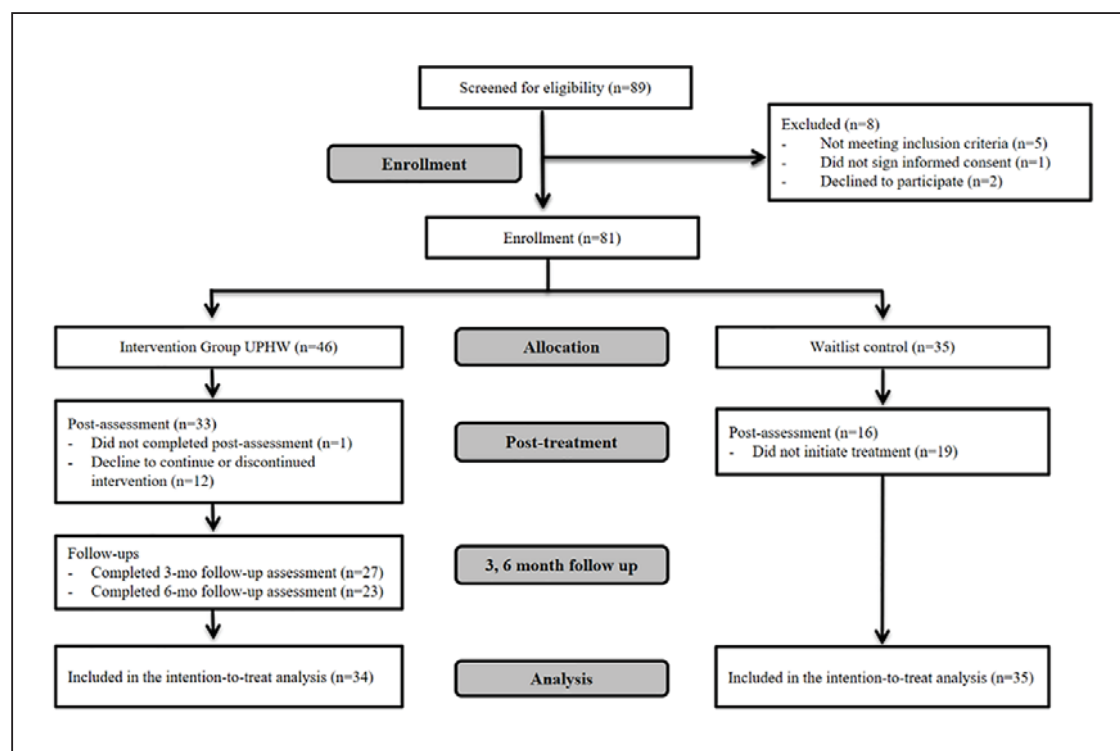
Screened for eligibility (n=89)

Excluded (n=8)
- Not meeting inclusion criteria (n=5)
- Did not sign informed consent (n=1)
- Declined to participate (n=2)

Enrollment

Enrollment (n=81)

Intervention Group UPHW (n=46)

Allocation

Waitlist control (n=35)

Post-assessment (n=33)
- Did not completed post-assessment (n=1)
- Decline to continue or discontinued intervention (n=12)

Post-treatment

Post-assessment (n=16)
- Did not initiate treatment (n=19)

Follow-ups
- Completed 3-mo follow-up assessment (n=27)
- Completed 6-mo follow-up assessment (n=23)

3, 6 month follow up

Included in the intention-to-treat analysis (n=34)

Analysis

Included in the intention-to-treat analysis (n=35)